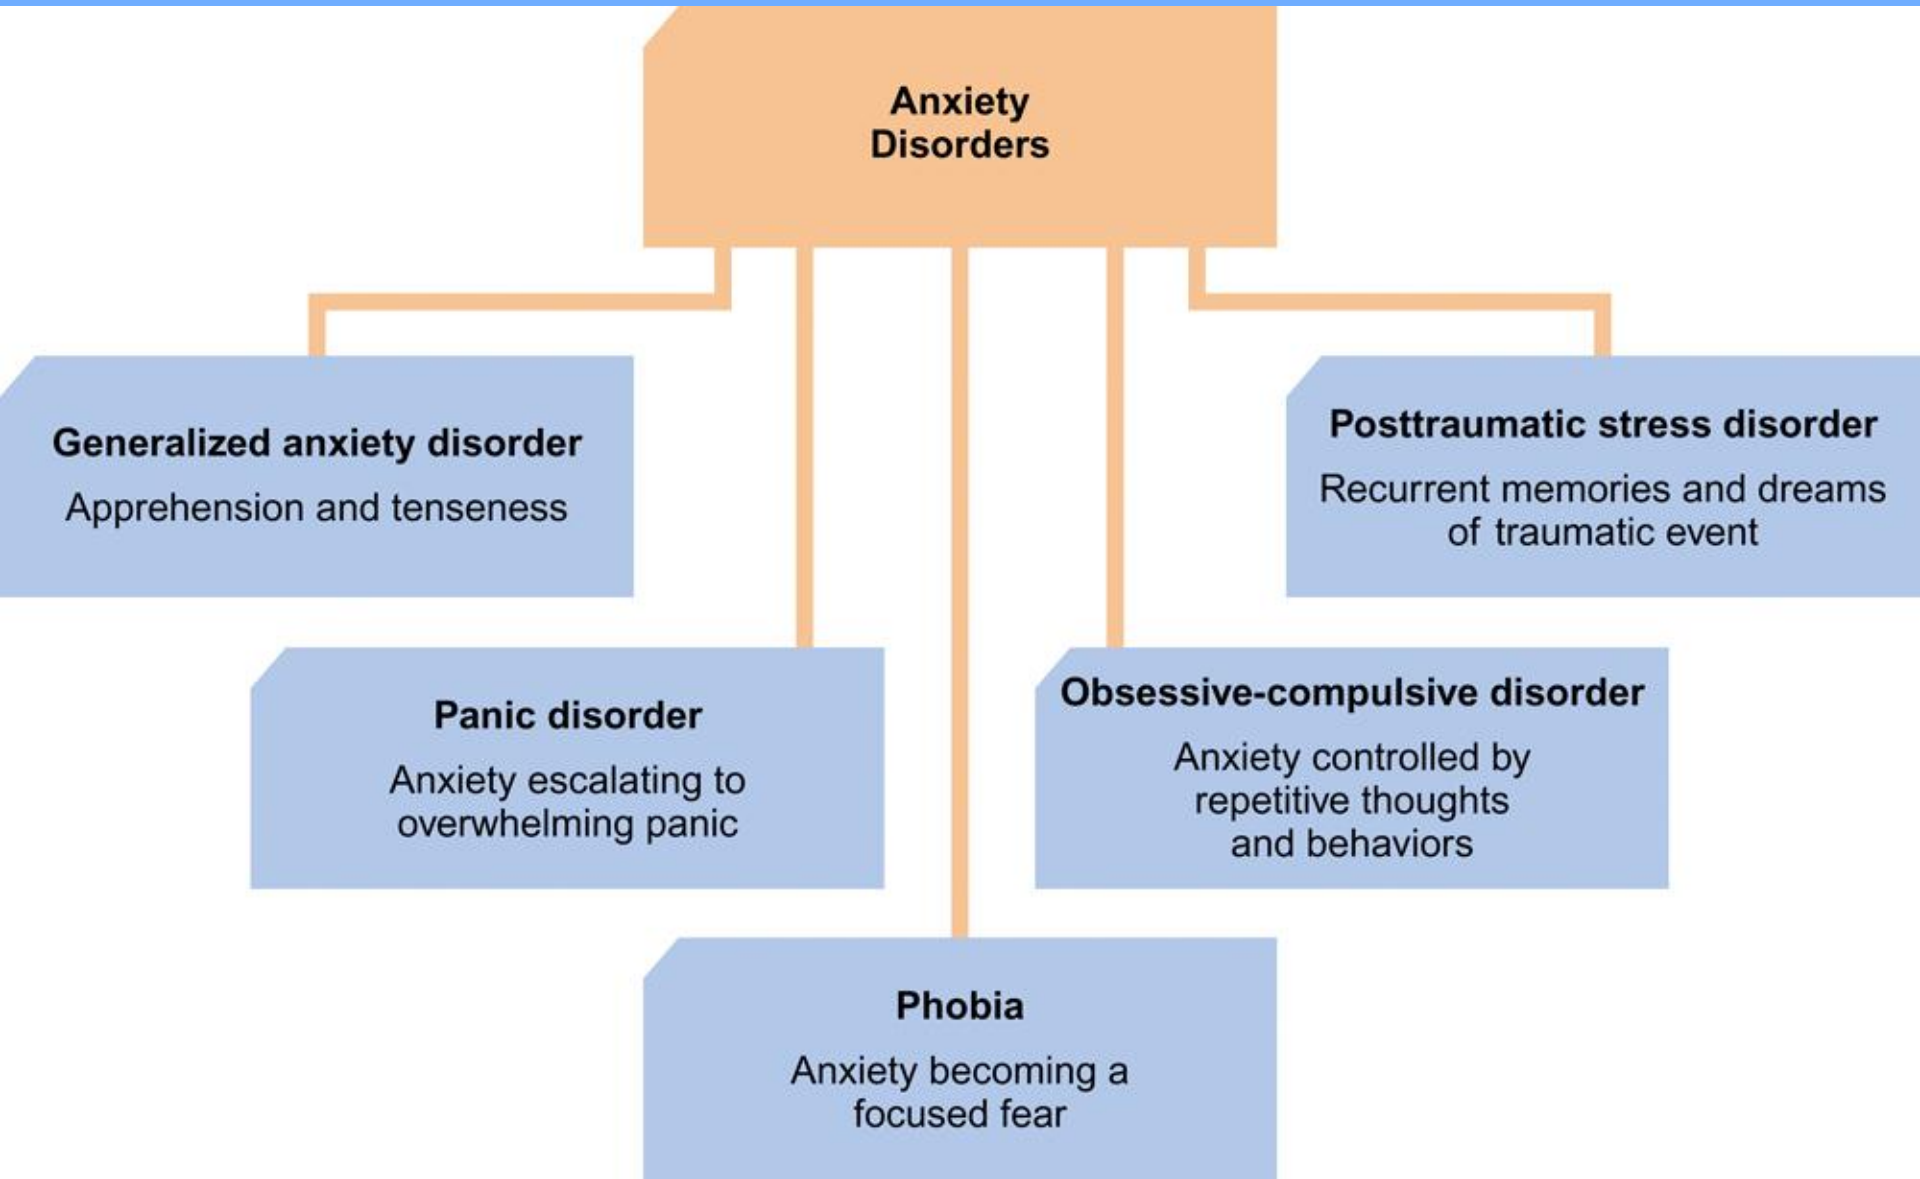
Anxiety Disorders

Generalized anxiety disorder
Apprehension and tenseness

Posttraumatic stress disorder
Recurrent memories and dreams of traumatic event

Panic disorder
Anxiety escalating to overwhelming panic

Obsessive-compulsive disorder
Anxiety controlled by repetitive thoughts and behaviors

Phobia
Anxiety becoming a focused fear